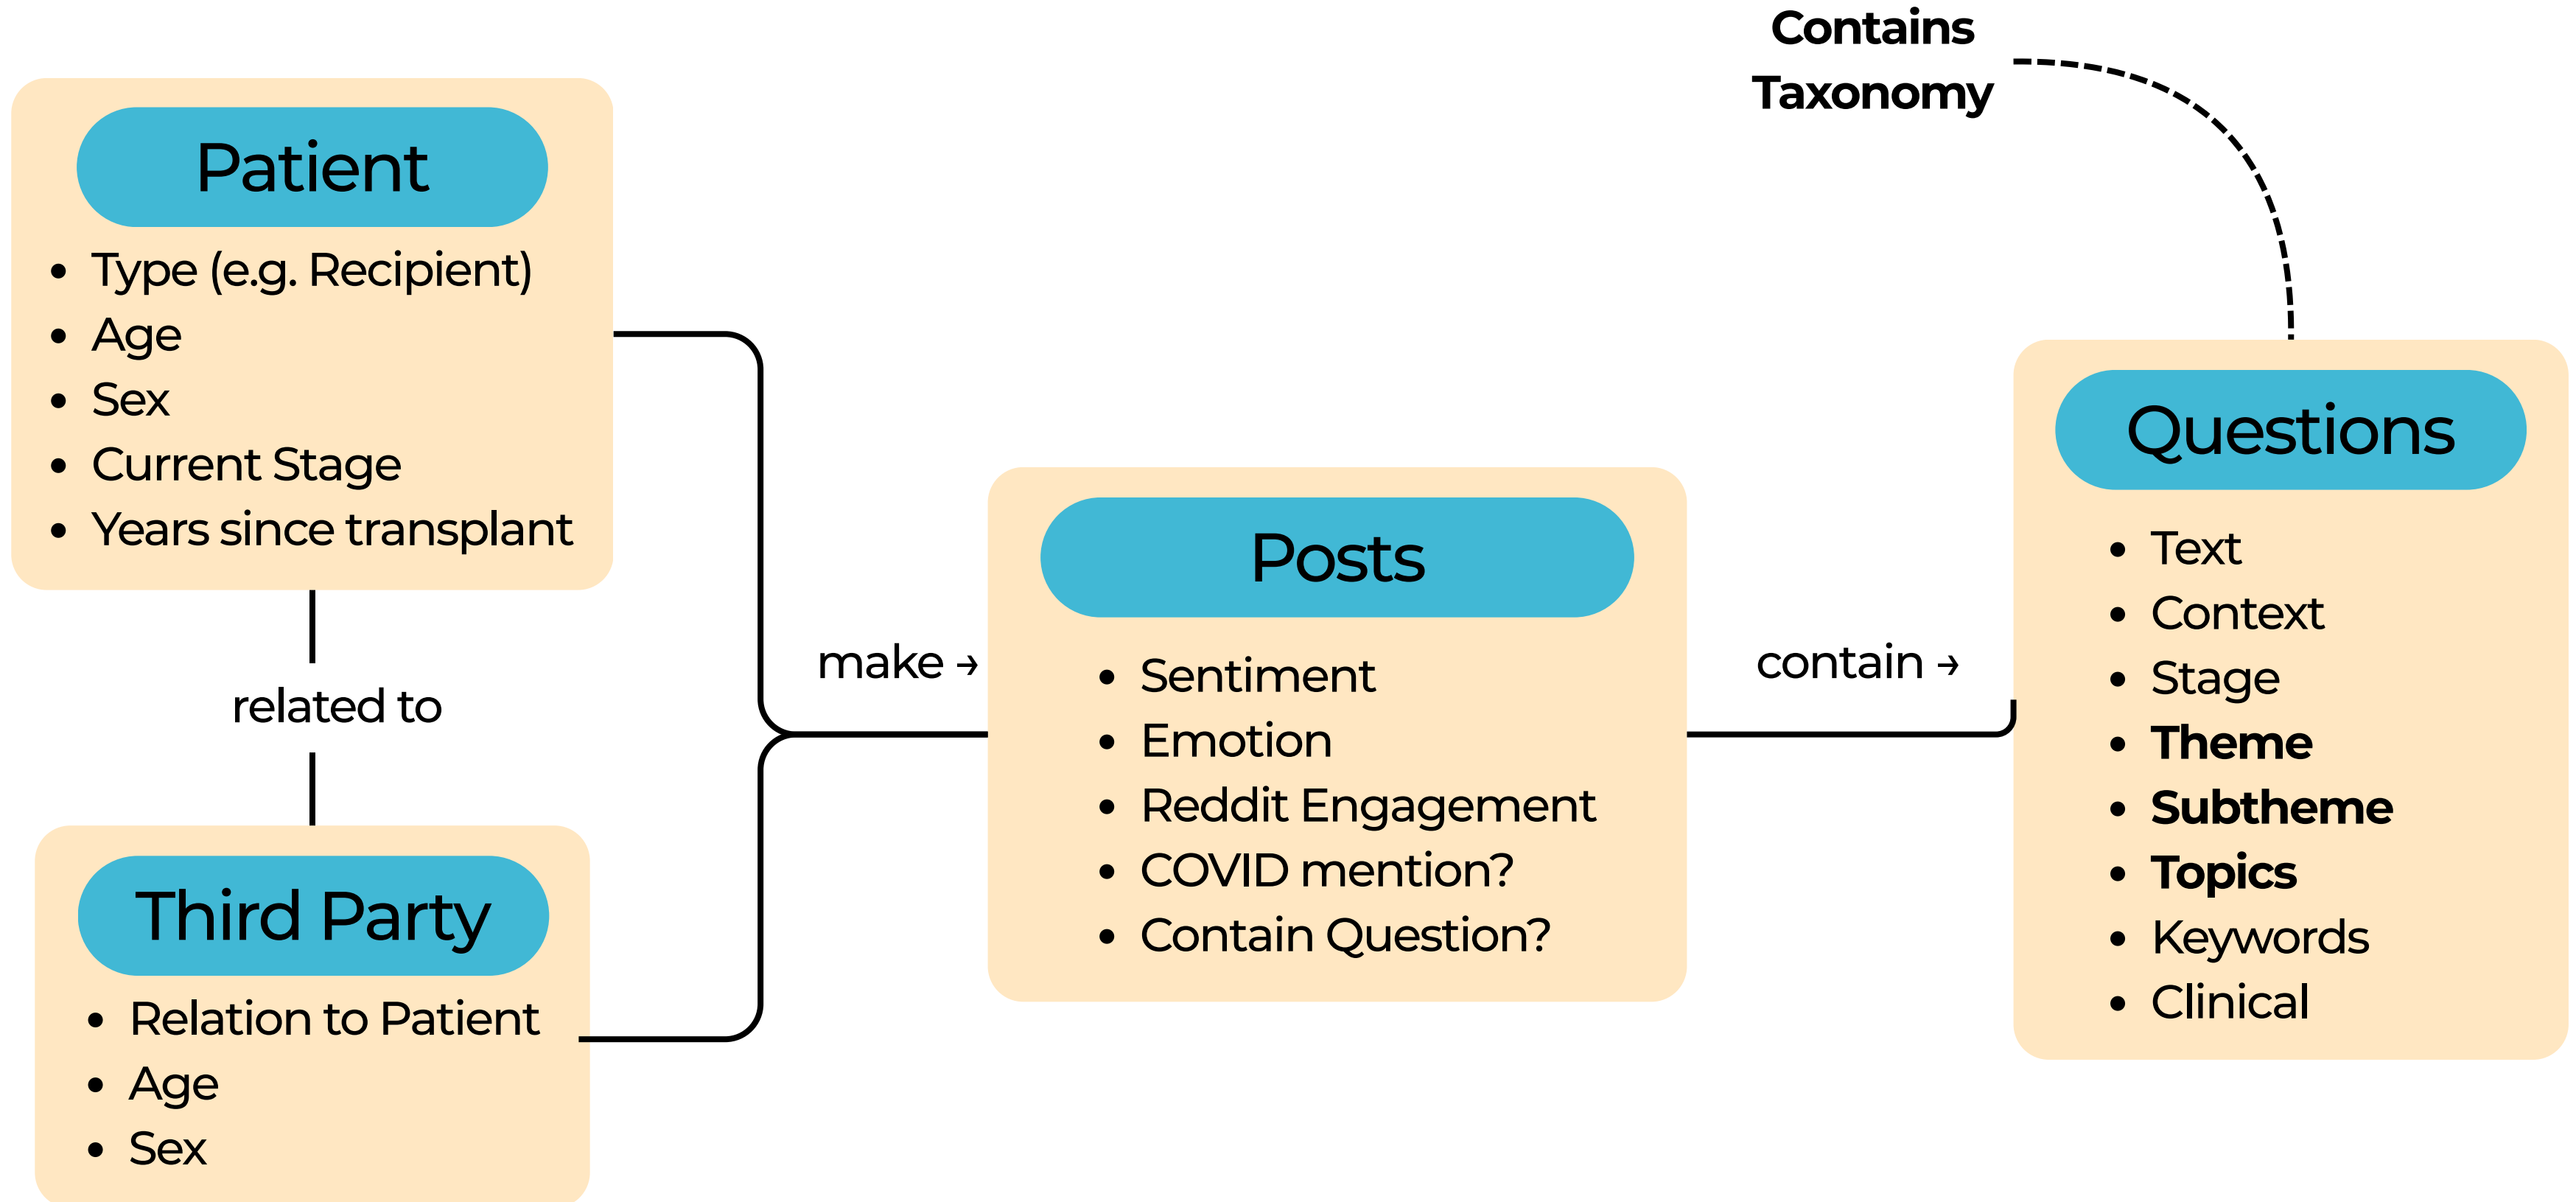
Contains Taxonomy

Patient

- Type (e.g. Recipient)
- Age
- Sex
- Current Stage
- Years since transplant

related to

Third Party

- Relation to Patient
- Age
- Sex

make →

Posts

- Sentiment
- Emotion
- Reddit Engagement
- COVID mention?
- Contain Question?

contain →

Questions

- Text
- Context
- Stage
- **Theme**
- **Subtheme**
- **Topics**
- Keywords
- Clinical